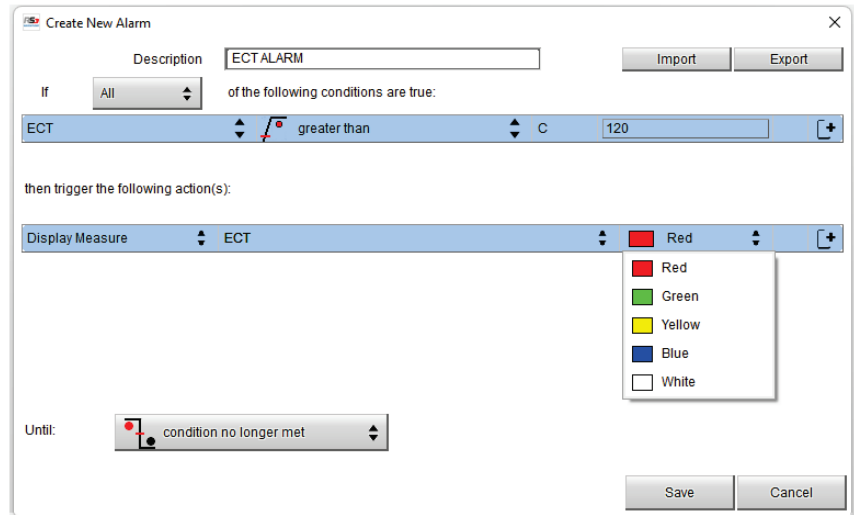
Create New Alarm

Description ECT ALARM

Import Export

If All of the following conditions are true:

ECT greater than C 120

then trigger the following action(s):

Display Measure ECT Red

Red
Green
Yellow
Blue
White

Until: condition no longer met

Save Cancel